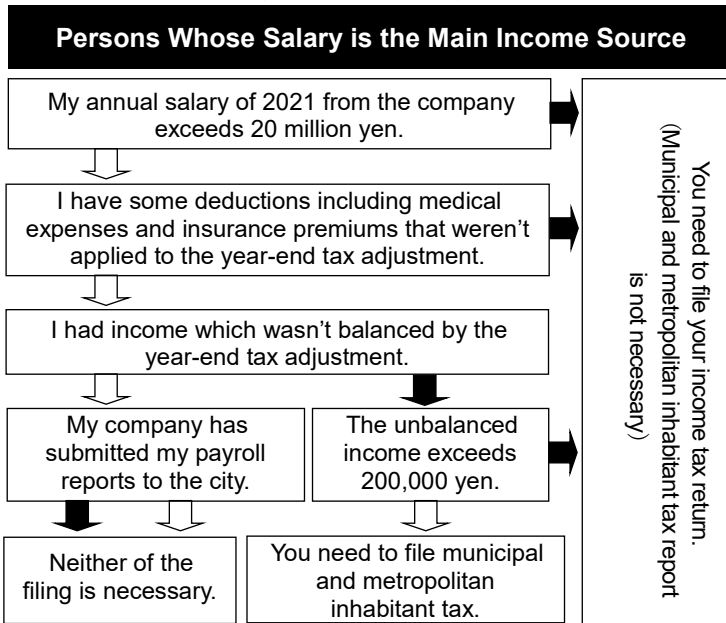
Persons Whose Salary is the Main Income Source

My annual salary of 2021 from the company exceeds 20 million yen.

I have some deductions including medical expenses and insurance premiums that weren't applied to the year-end tax adjustment.

I had income which wasn't balanced by the year-end tax adjustment.

My company has submitted my payroll reports to the city.

The unbalanced income exceeds 200,000 yen.

Neither of the filing is necessary.

You need to file municipal and metropolitan inhabitant tax.

You need to file your income tax return. (Municipal and metropolitan inhabitant tax report is not necessary)